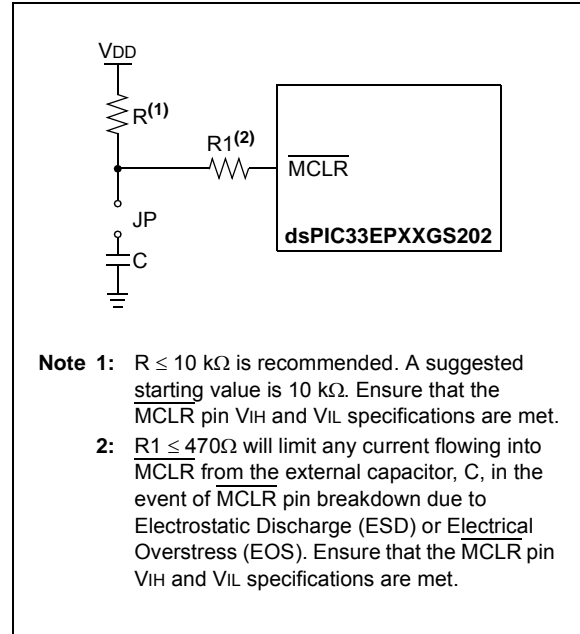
VDD

R$^{(1)}$

R1$^{(2)}$

$\overline{MCLR}$

JP

C

dsPIC33EPXXGS202

**Note 1:** R ≤ 10 kΩ is recommended. A suggested starting value is 10 kΩ. Ensure that the $\overline{MCLR}$ pin VIH and VIL specifications are met.

**2:** R1 ≤ 470Ω will limit any current flowing into $\overline{MCLR}$ from the external capacitor, C, in the event of $\overline{MCLR}$ pin breakdown due to Electrostatic Discharge (ESD) or Electrical Overstress (EOS). Ensure that the $\overline{MCLR}$ pin VIH and VIL specifications are met.